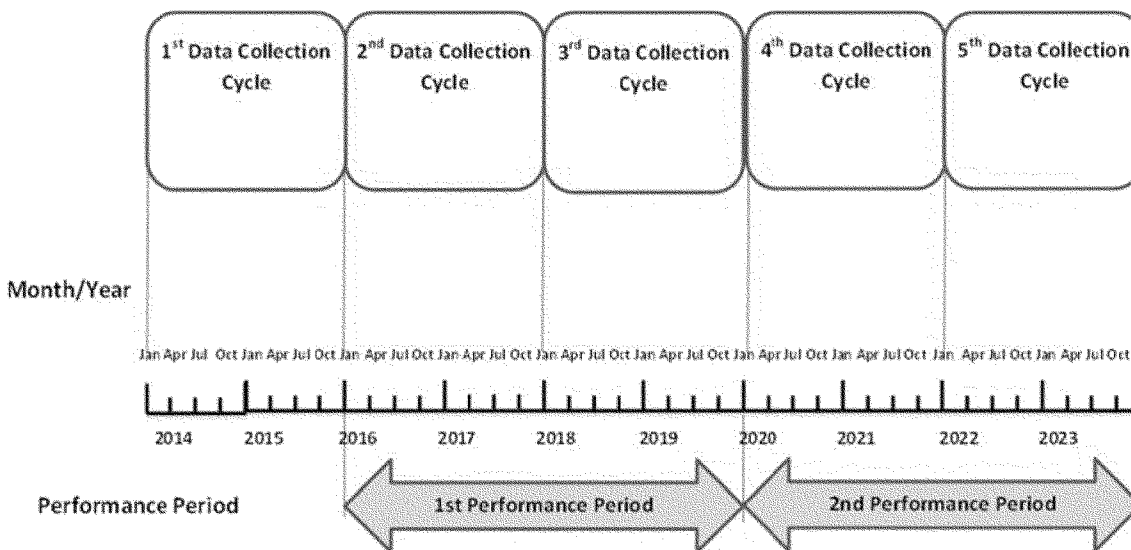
1$^{st}$ Data Collection Cycle

2$^{nd}$ Data Collection Cycle

3$^{rd}$ Data Collection Cycle

4$^{th}$ Data Collection Cycle

5$^{th}$ Data Collection Cycle

Month/Year

Jan Apr Jul Oct Jan Apr Jul Oct Jan Apr Jul Oct Jan Apr Jul Oct Jan Apr Jul Oct Jan Apr Jul Oct Jan Apr Jul Oct Jan Apr Jul Oct Jan Apr Jul Oct Jan Apr Jul Oct

2014 2015 2016 2017 2018 2019 2020 2021 2022 2023

Performance Period

1st Performance Period

2nd Performance Period